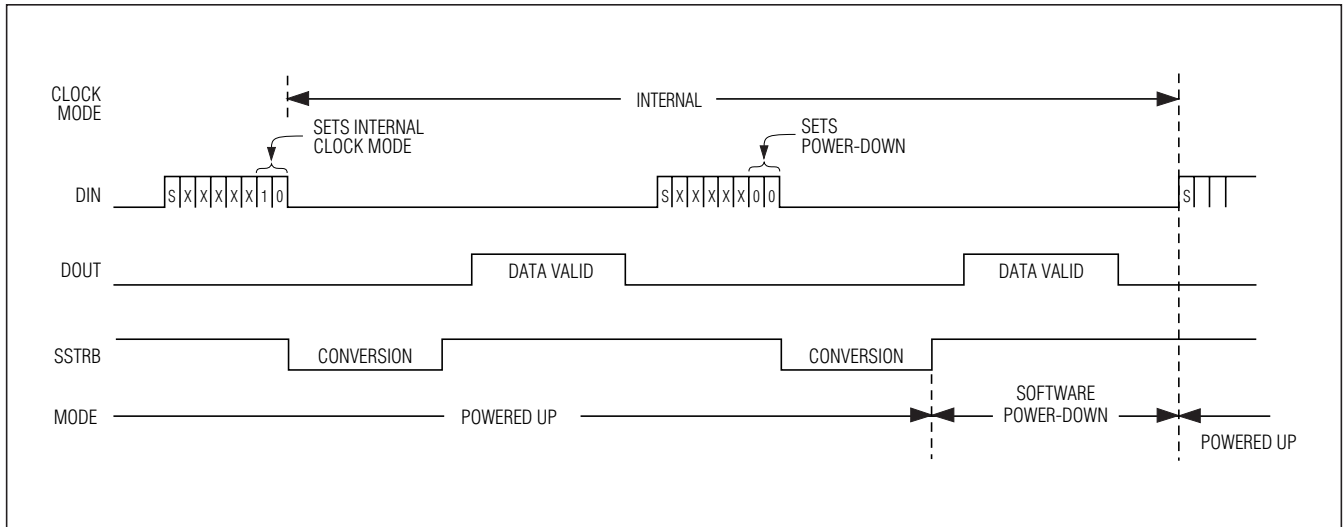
CLOCK MODE

INTERNAL

SETS INTERNAL CLOCK MODE

SETS POWER-DOWN

DIN

S X X X X X 1 0

S X X X X X 0 0

S

DOUT

DATA VALID

DATA VALID

SSTRB

CONVERSION

CONVERSION

MODE

POWERED UP

SOFTWARE POWER-DOWN

POWERED UP